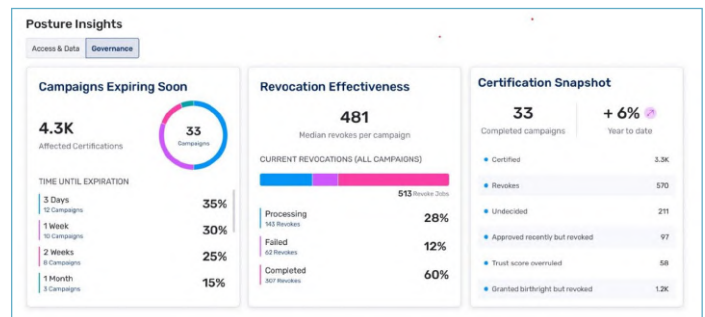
Posture Insights

Access & Data | Governance

Campaigns Expiring Soon

4.3K
Affected Certifications

33
Campaigns

TIME UNTIL EXPIRATION

3 Days
12 Campaigns
35%

1 Week
10 Campaigns
30%

2 Weeks
8 Campaigns
25%

1 Month
3 Campaigns
15%

Revocation Effectiveness

481
Median revokes per campaign

CURRENT REVOCATIONS (ALL CAMPAIGNS)

513 Revoke Jobs

Processing
143 Revokes
28%

Failed
62 Revokes
12%

Completed
307 Revokes
60%

Certification Snapshot

33
Completed campaigns

+ 6%
Year to date

| | |
|---|---|
| Certified | 3.3K |
| Revokes | 570 |
| Undecided | 211 |
| Approved recently but revoked | 97 |
| Trust score overruled | 58 |
| Granted birthright but revoked | 1.2K |